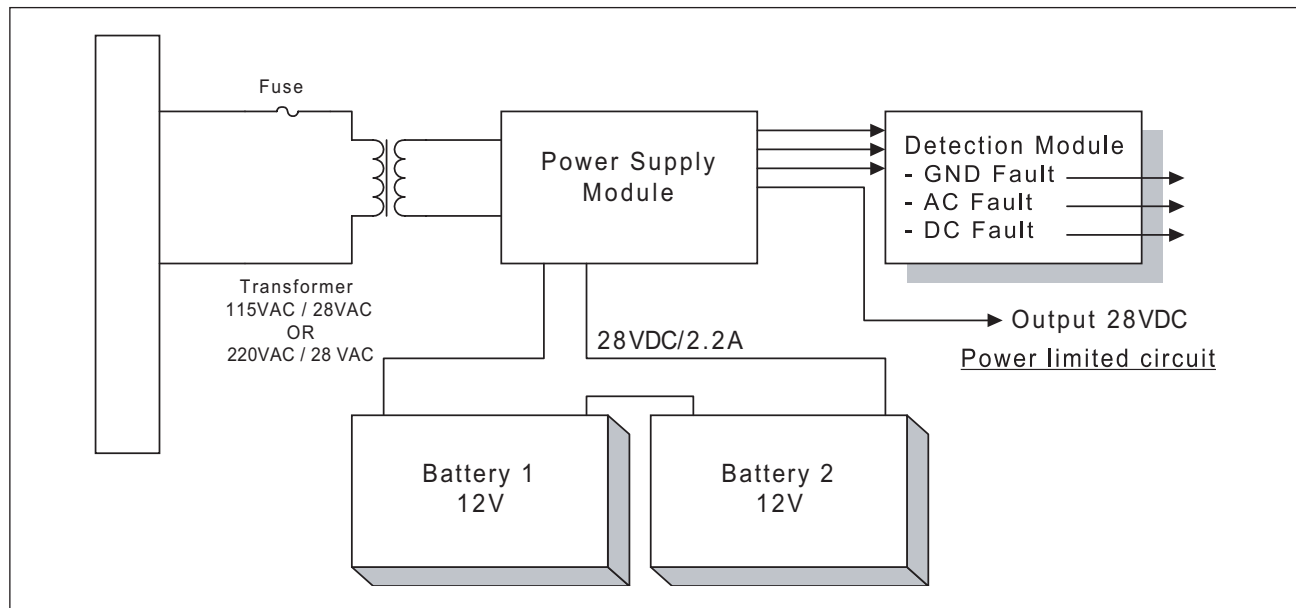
Fuse

Power Supply Module

Detection Module
- GND Fault
- AC Fault
- DC Fault

Transformer
115VAC / 28VAC
OR
220VAC / 28 VAC

28VDC/2.2A

Output 28VDC

Power limited circuit

Battery 1
12V

Battery 2
12V